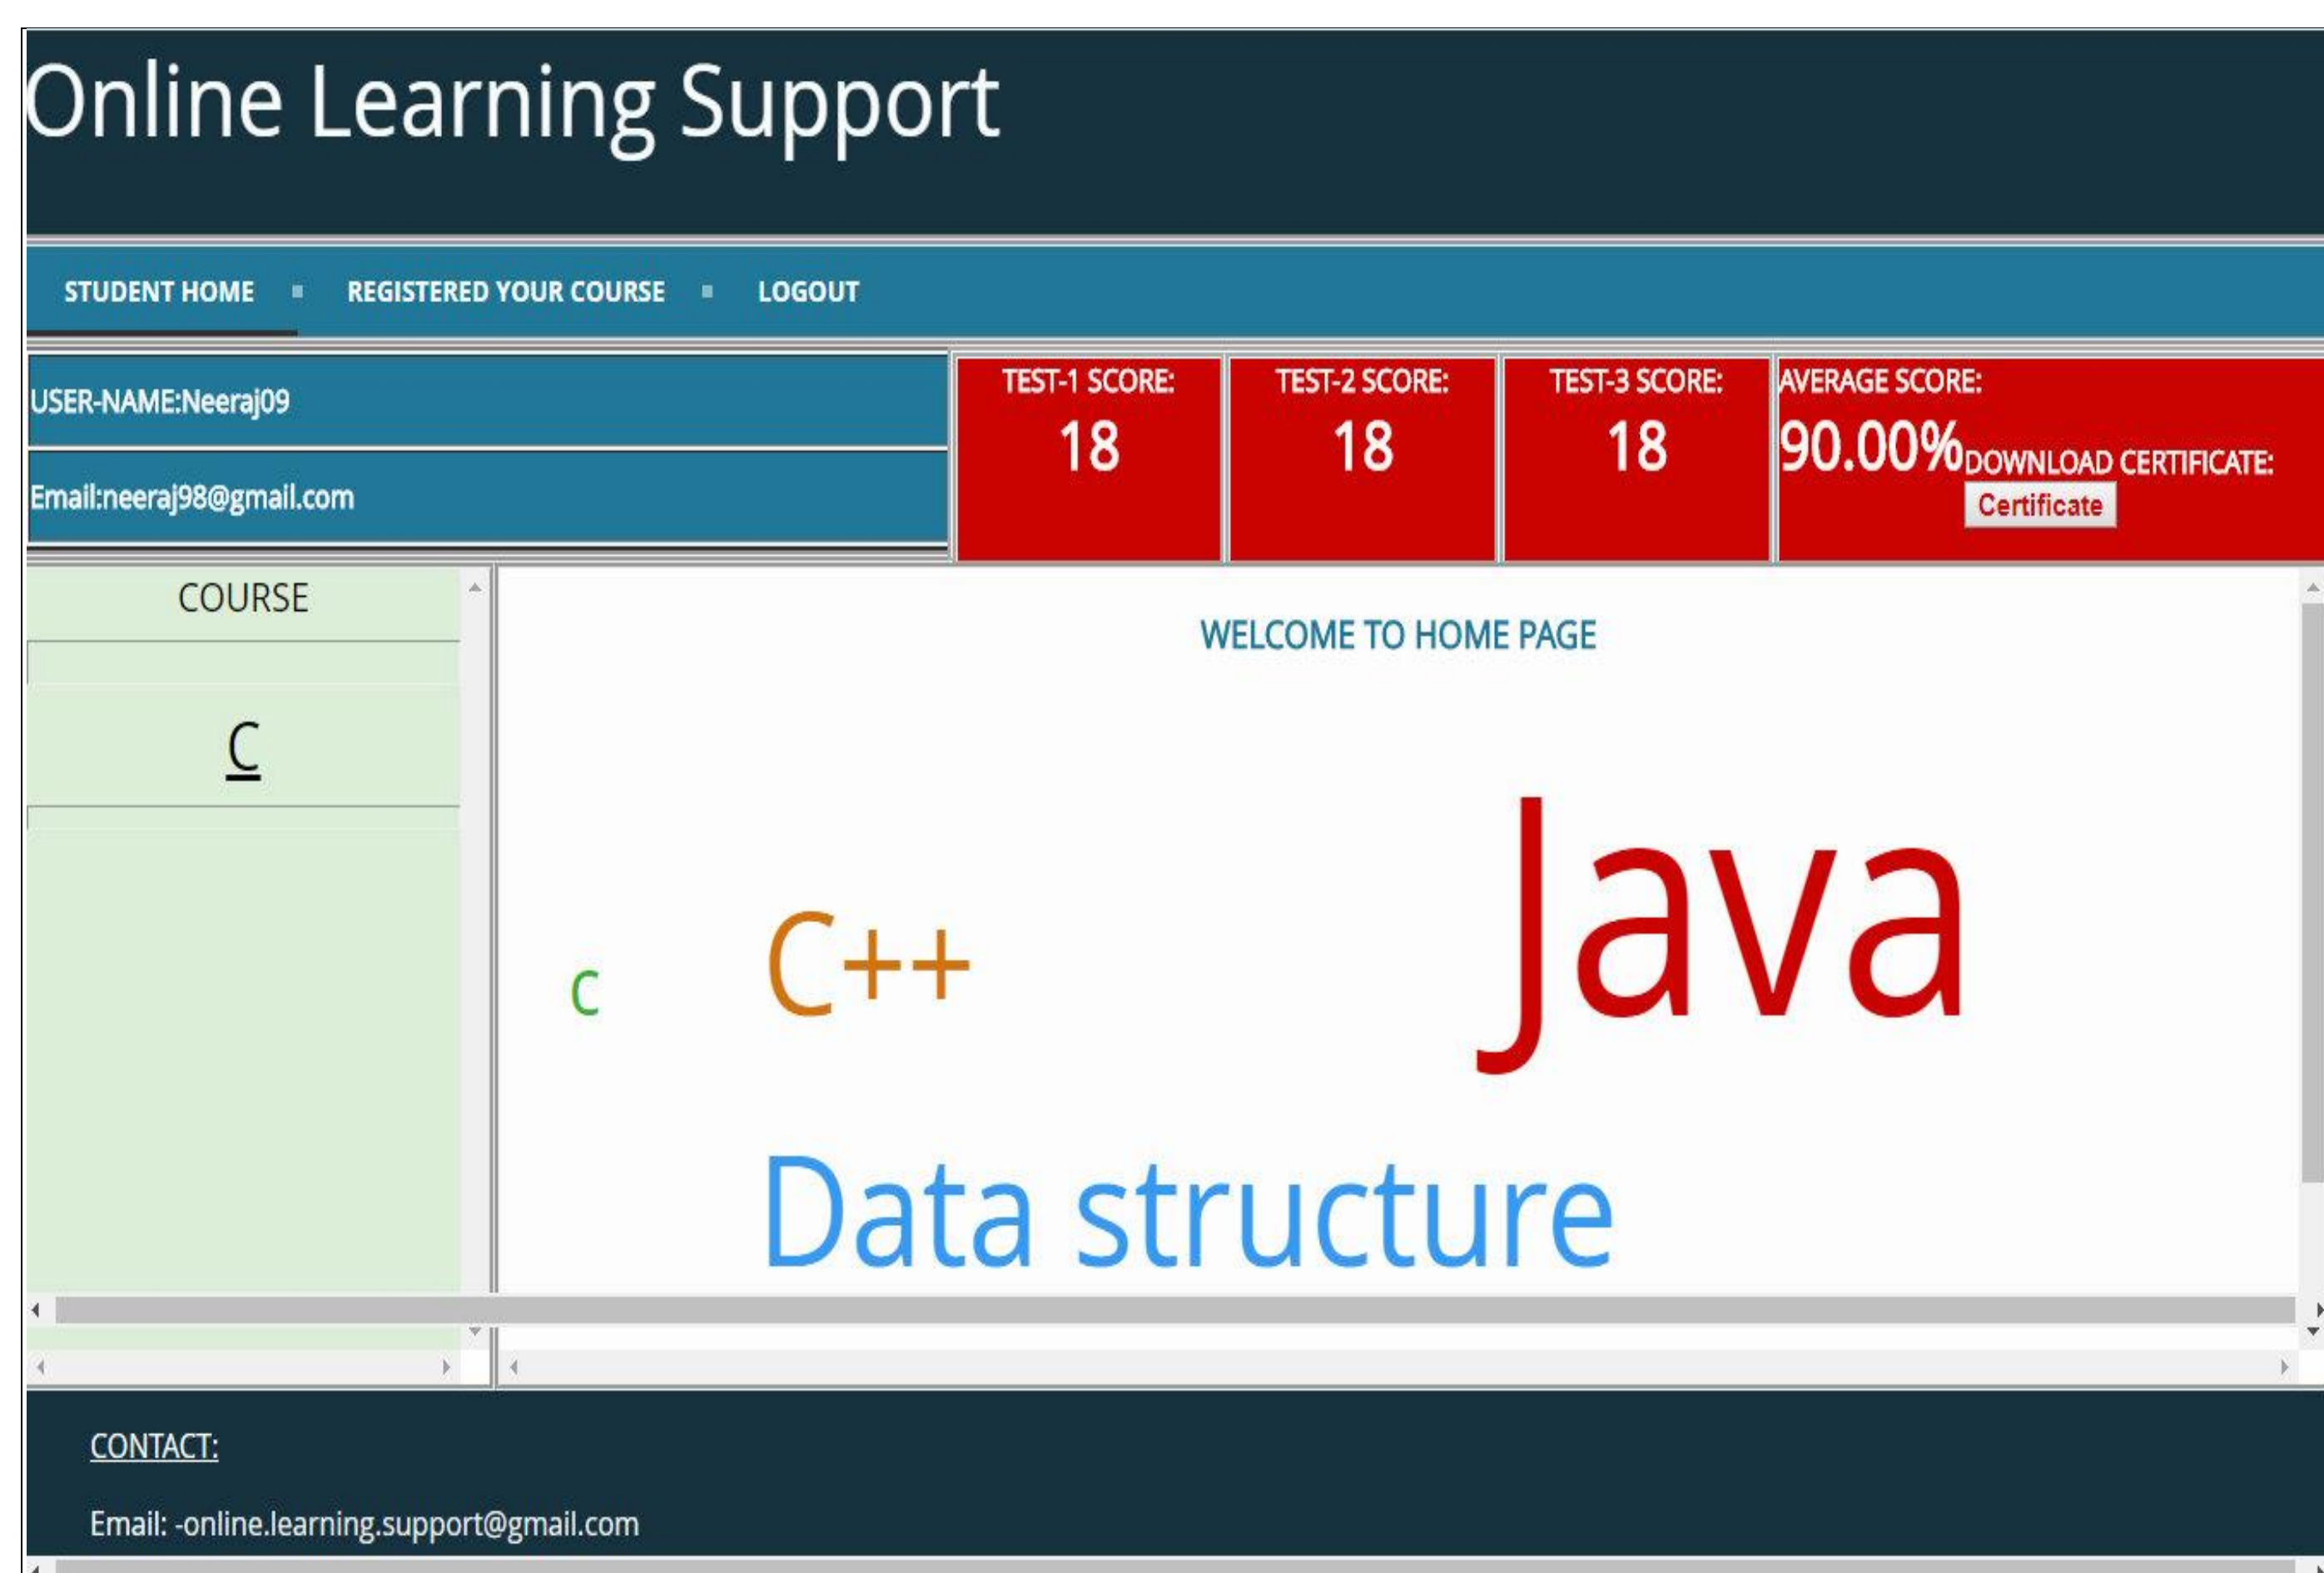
Online Learning Support

STUDENT HOME ■ REGISTERED YOUR COURSE ■ LOGOUT

USER-NAME:Neeraj09

Email:neeraj98@gmail.com

TEST-1 SCORE: 18

TEST-2 SCORE: 18

TEST-3 SCORE: 18

AVERAGE SCORE: 90.00% DOWNLOAD CERTIFICATE: Certificate

COURSE

C

WELCOME TO HOME PAGE

c C++ Java

Data structure

CONTACT:

Email: -online.learning.support@gmail.com